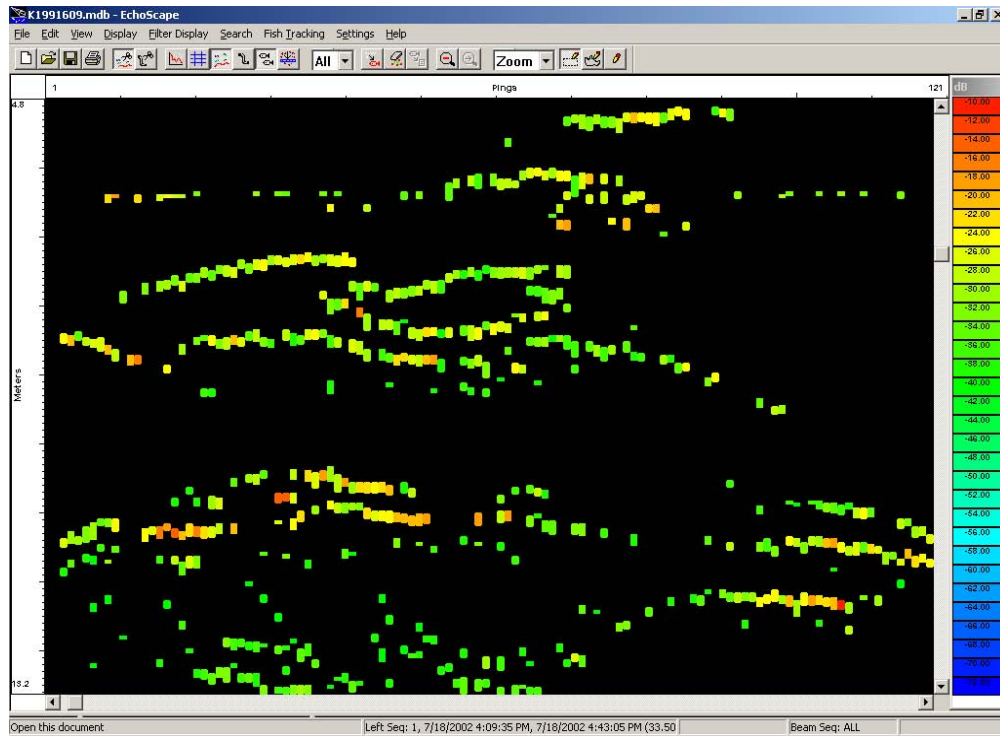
K1991609.mdb - EchoScape

File Edit View Display Filter Display Search Fish Tracking Settings Help

All

Zoom

1

Pings

121

dB

4.8

Meters

13.2

-10.00
-12.00
-14.00
-16.00
-18.00
-20.00
-22.00
-24.00
-26.00
-28.00
-30.00
-32.00
-34.00
-36.00
-38.00
-40.00
-42.00
-44.00
-46.00
-48.00
-50.00
-52.00
-54.00
-56.00
-58.00
-60.00
-62.00
-64.00
-66.00
-68.00
-70.00
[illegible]

Open this document

Left Seq: 1, 7/18/2002 4:09:35 PM, 7/18/2002 4:43:05 PM (33.50

Beam Seq: ALL